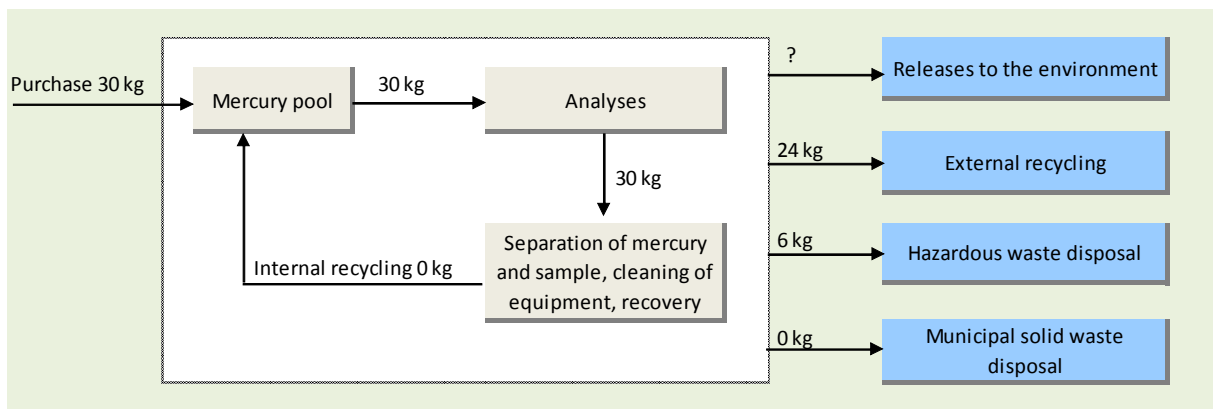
Purchase 30 kg

Mercury pool

30 kg

Analyses

30 kg

Separation of mercury and sample, cleaning of equipment, recovery

Internal recycling 0 kg

?

Releases to the environment

24 kg

External recycling

6 kg

Hazardous waste disposal

0 kg

Municipal solid waste disposal